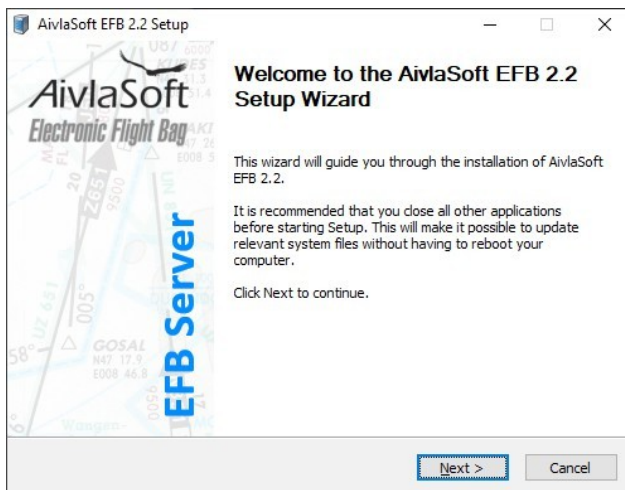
AivlaSoft EFB 2.2 Setup

AivlaSoft
Electronic Flight Bag

EFB Server

Welcome to the AivlaSoft EFB 2.2 Setup Wizard

This wizard will guide you through the installation of AivlaSoft EFB 2.2.

It is recommended that you close all other applications before starting Setup. This will make it possible to update relevant system files without having to reboot your computer.

Click Next to continue.

Next >
Cancel